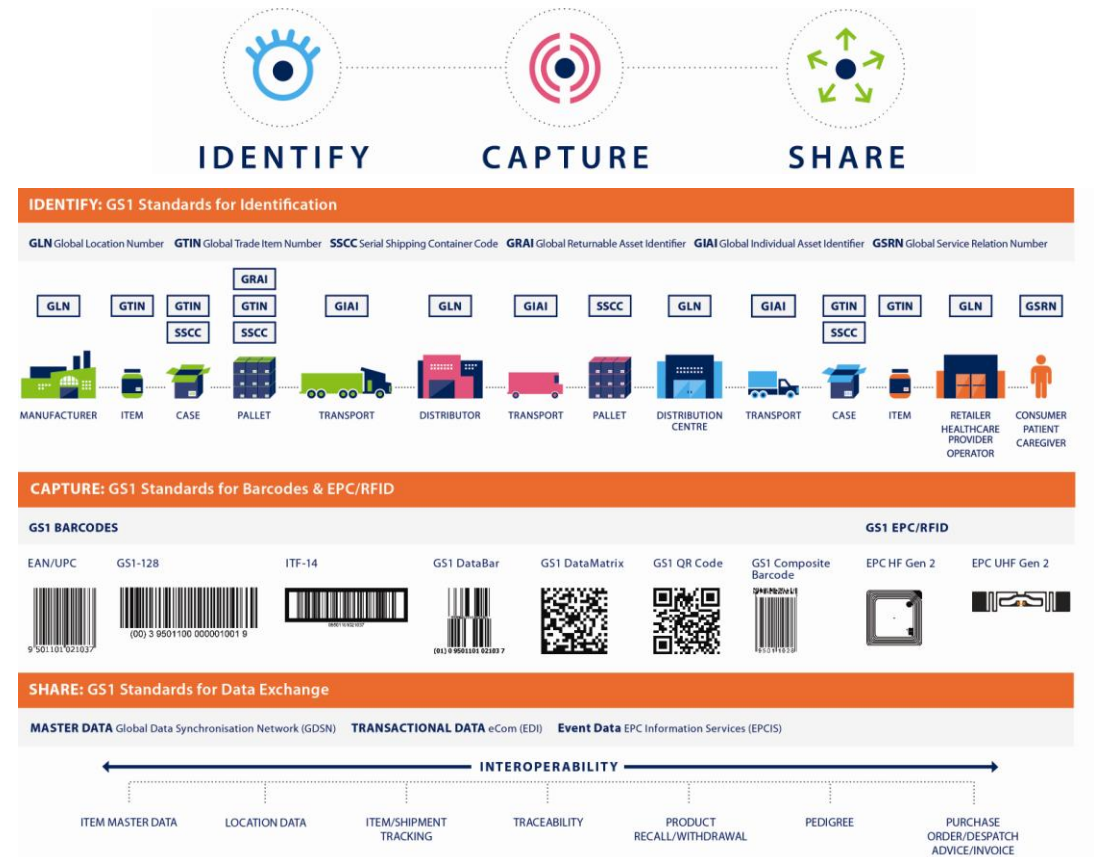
IDENTIFY CAPTURE SHARE

IDENTIFY: GS1 Standards for Identification

GLN Global Location Number GTIN Global Trade Item Number SSCC Serial Shipping Container Code GRAI Global Returnable Asset Identifier GIAI Global Individual Asset Identifier GSRN Global Service Relation Number

GLN GTIN GTIN SSCC GRAI GTIN SSCC GIAI GLN GIAI SSCC GLN GIAI GTIN SSCC GTIN GLN GSRN

MANUFACTURER ITEM CASE PALLET TRANSPORT DISTRIBUTOR TRANSPORT PALLET DISTRIBUTION CENTRE TRANSPORT CASE ITEM RETAILER HEALTHCARE PROVIDER OPERATOR CONSUMER PATIENT CAREGIVER

CAPTURE: GS1 Standards for Barcodes & EPC/RFID

GS1 BARCODES

GS1 EPC/RFID

EAN/UPC GS1-128 ITF-14 GS1 DataBar GS1 DataMatrix GS1 QR Code GS1 Composite Barcode EPC HF Gen 2 EPC UHF Gen 2

9 501101 021037

(00) 3 9501100 000001001 9

(01) 0 9501101 02103 7

SHARE: GS1 Standards for Data Exchange

MASTER DATA Global Data Synchronisation Network (GDSN) TRANSACTIONAL DATA eCom (EDI) Event Data EPC Information Services (EPCIS)

INTEROPERABILITY

ITEM MASTER DATA LOCATION DATA ITEM/SHIPMENT TRACKING TRACEABILITY PRODUCT RECALL/WITHDRAWAL PEDIGREE PURCHASE ORDER/DESPATCH ADVICE/INVOICE